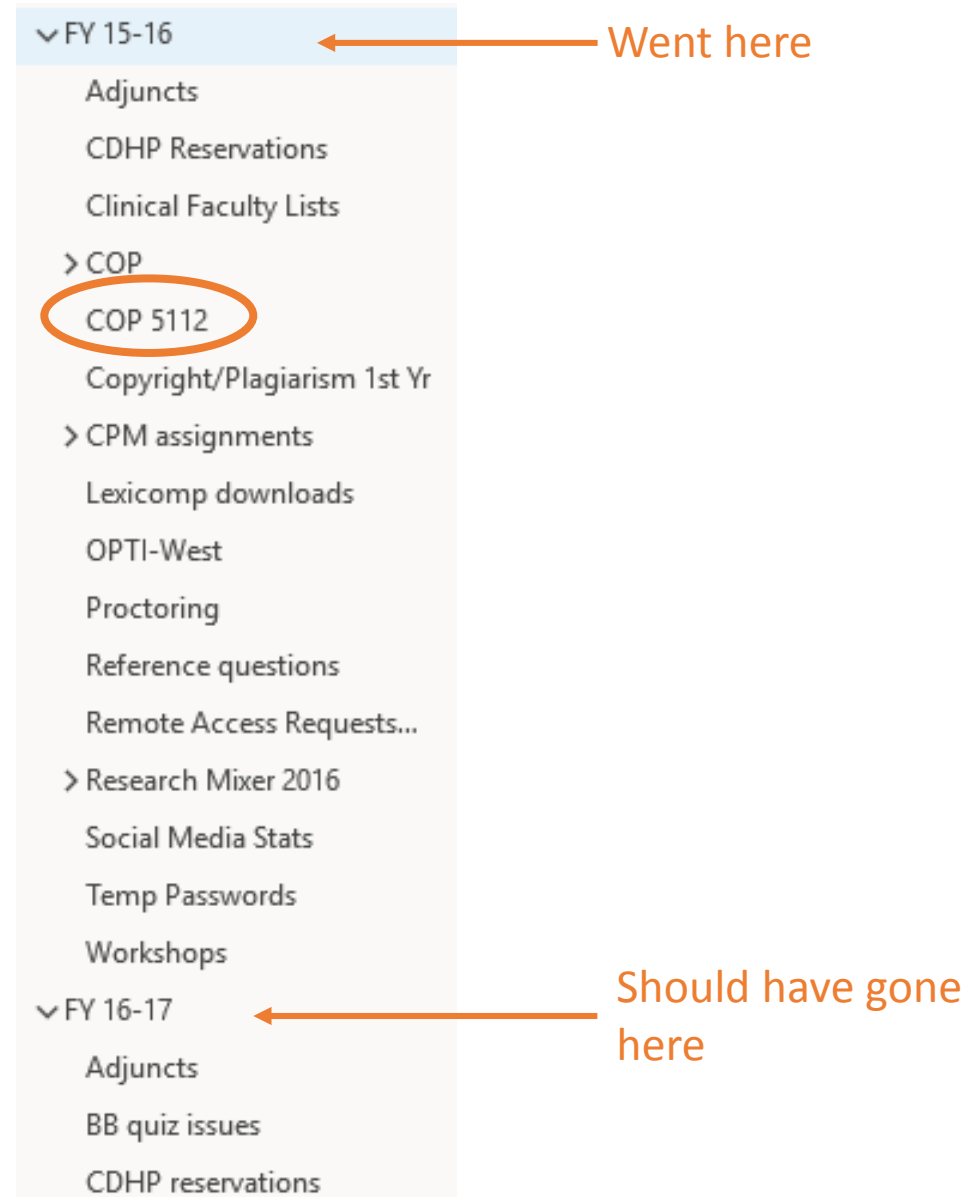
FY 15-16

Went here

Adjuncts
CDHP Reservations
Clinical Faculty Lists
COP
COP 5112
Copyright/Plagiarism 1st Yr
CPM assignments
Lexicomp downloads
OPTI-West
Proctoring
Reference questions
Remote Access Requests...
Research Mixer 2016
Social Media Stats
Temp Passwords
Workshops

FY 16-17

Should have gone here

Adjuncts
BB quiz issues
CDHP reservations